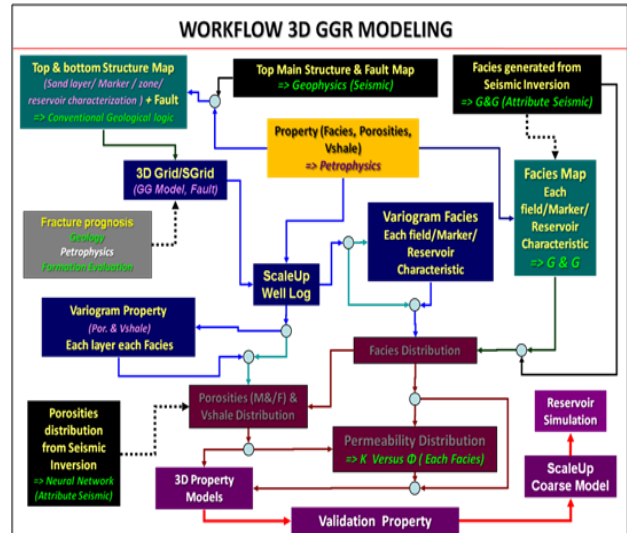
WORKFLOW 3D GGR MODELING

Top & bottom Structure Map (Sand layer/ Marker / zone/ reservoir characterization ) + Fault => Conventional Geological logic

Top Main Structure & Fault Map => Geophysics (Seismic)

Facies generated from Seismic Inversion => G&G (Attribute Seismic)

Property (Facies, Porosities, Vshale) => Petrophysics

3D Grid/SGrid (GG Model, Fault)

Facies Map Each field/Marker/ Reservoir Characteristic => G & G

Fracture prognosis Geology Petrophysics Formation Evaluation

Variogram Facies Each field/Marker/ Reservoir Characteristic

ScaleUp Well Log

Variogram Property (Por. & Vshale) Each layer each Facies

Facies Distribution

Porosities (M&F) & Vshale Distribution

Porosities distribution from Seismic Inversion => Neural Network (Attribute Seismic)

Permeability Distribution => K Versus Φ ( Each Facies)

Reservoir Simulation

3D Property Models

ScaleUp Coarse Model

Validation Property